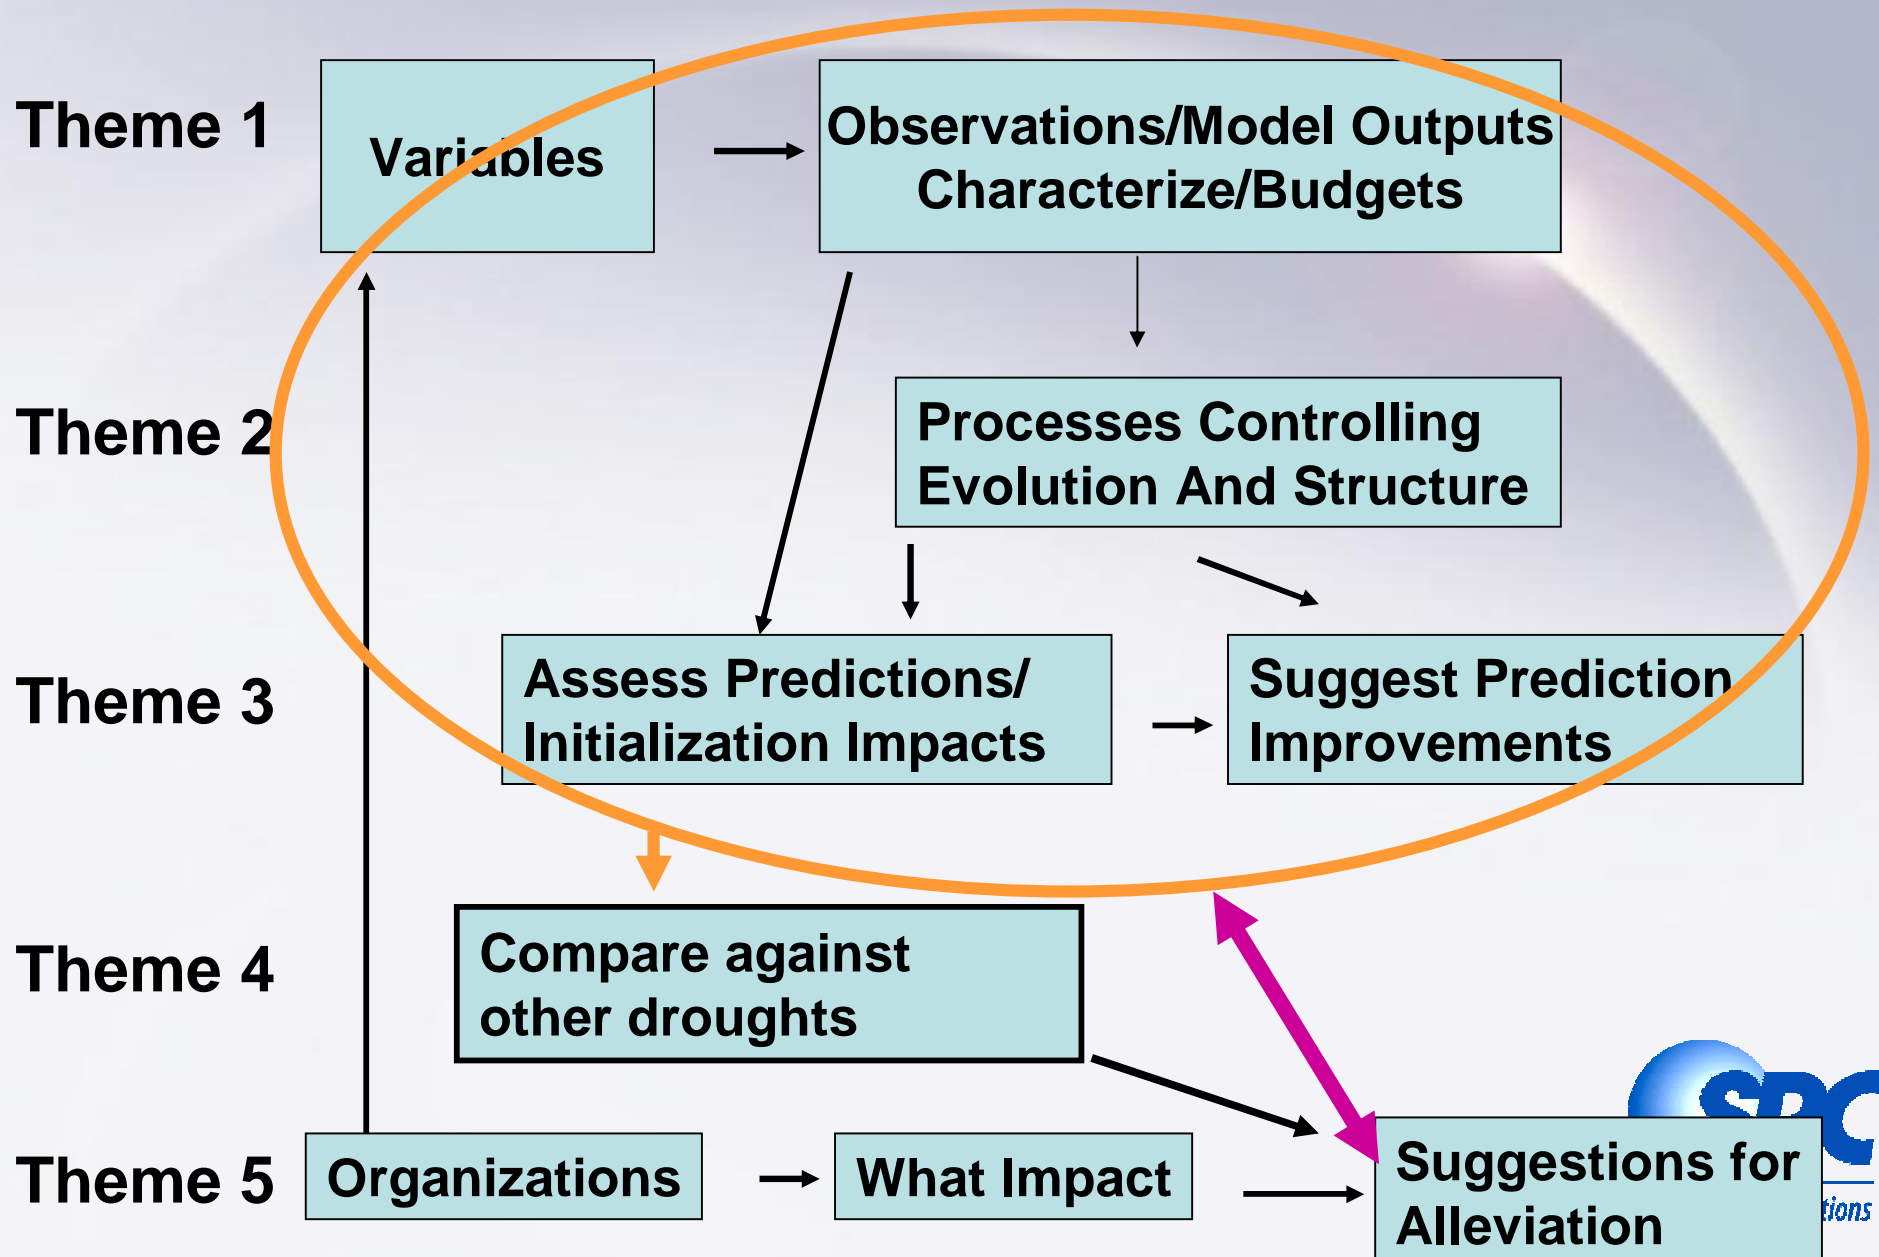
Theme 1

Variables

Observations/Model Outputs Characterize/Budgets

Theme 2

Processes Controlling Evolution And Structure

Theme 3

Assess Predictions/ Initialization Impacts

Suggest Prediction Improvements

Theme 4

Compare against other droughts

Theme 5

Organizations

What Impact

Suggestions for Alleviation

SPC

tions